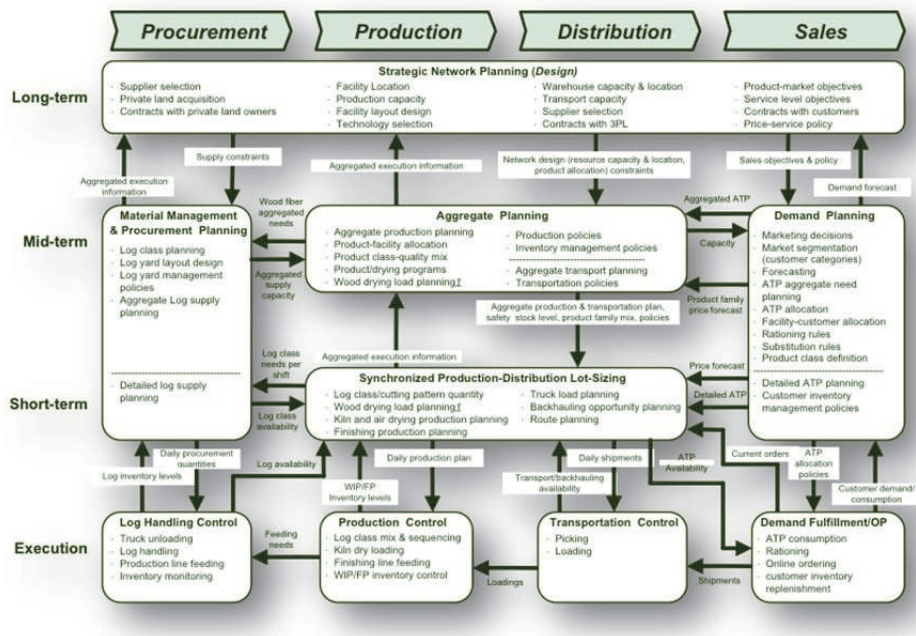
Procurement
Production
Distribution
Sales

Long-term

Strategic Network Planning (Design)

- Supplier selection
- Private land acquisition
- Contracts with private land owners

- Facility Location
- Production capacity
- Facility layout design
- Technology selection

- Warehouse capacity & location
- Transport capacity
- Supplier selection
- Contracts with 3PL

- Product-market objectives
- Service level objectives
- Contracts with customers
- Price-service policy

Supply constraints
Aggregated execution information
Aggregated execution information
Network design (resource capacity & location, product allocation) constraints
Sales objectives & policy
Demand forecast

Mid-term

Material Management & Procurement Planning
- Log class planning
- Log yard layout design
- Log yard management policies
- Aggregate Log supply planning

- Detailed log supply planning

Wood fiber aggregated needs
Aggregated supply capacity

Aggregate Planning
- Aggregate production planning
- Product-facility allocation
- Product class-quality mix
- Product/drying programs
- Wood drying load planning†
- Production policies
- Inventory management policies
- Aggregate transport planning
- Transportation policies

Aggregated ATP
Capacity

Demand Planning
- Marketing decisions
- Market segmentation (customer categories)
- Forecasting
- ATP aggregate need planning
- ATP allocation
- Facility-customer allocation
- Rationing rules
- Substitution rules
- Product class definition

- Detailed ATP planning
- Customer inventory management policies

Aggregate production & transportation plan, safety stock level, product family mix, policies
Product family price forecast

Short-term

Log class needs per shift
Log class availability
Aggregated execution information

Synchronized Production-Distribution Lot-Sizing
- Log class/cutting pattern quantity
- Wood drying load planning†
- Kiln and air drying production planning
- Finishing production planning
- Truck load planning
- Backhauling opportunity planning
- Route planning

Price forecast
Detailed ATP

Log inventory levels
Daily procurement quantities
Log availability
Daily production plan
WIP/FP Inventory levels
Transport/backhauling availability
Daily shipments
ATP Availability
Current orders
ATP allocation policies
Customer demand/consumption

Execution

Log Handling Control
- Truck unloading
- Log handling
- Production line feeding
- Inventory monitoring

Feeding needs

Production Control
- Log class mix & sequencing
- Kiln dry loading
- Finishing line feeding
- WIP/FP inventory control

Loadings

Transportation Control
- Picking
- Loading

Shipments

Demand Fulfillment/OP
- ATP consumption
- Rationing
- Online ordering
- customer inventory replenishment